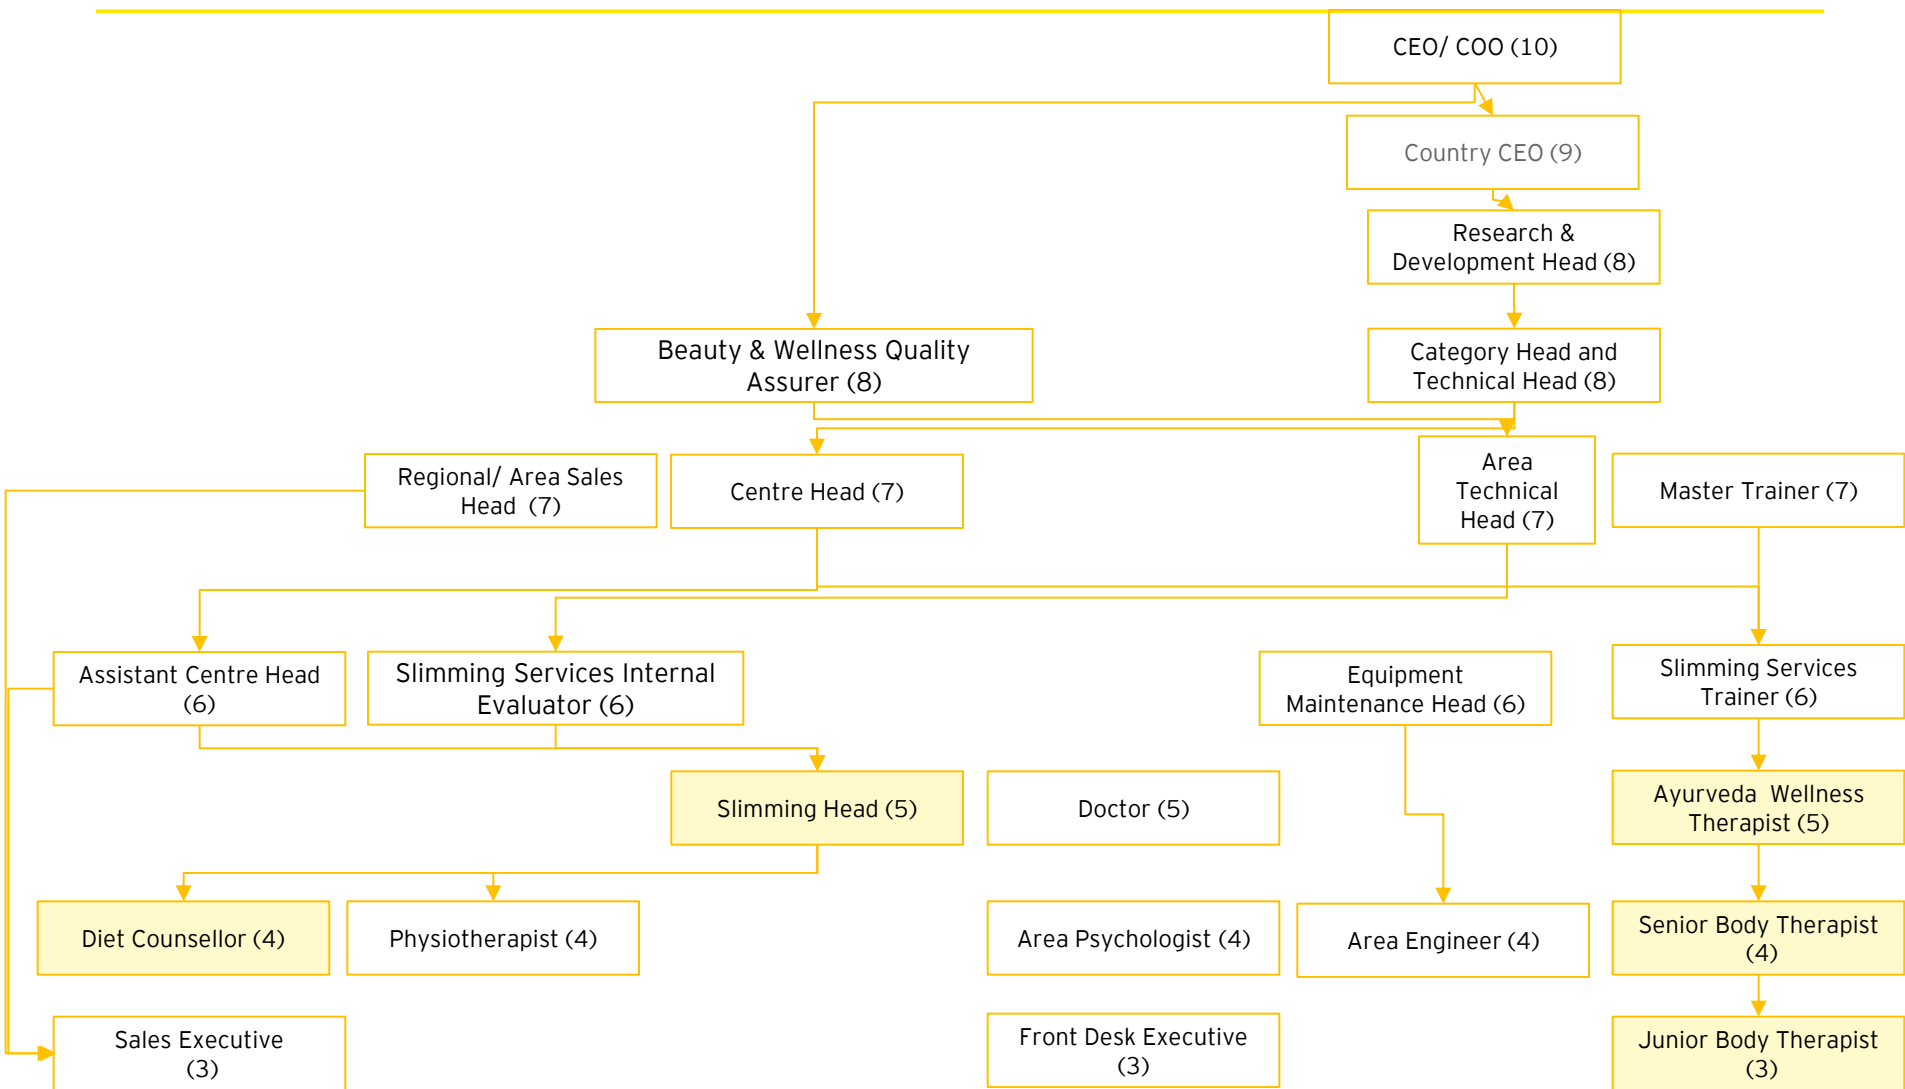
CEO/ COO (10)

Country CEO (9)

Research & Development Head (8)

Beauty & Wellness Quality Assurer (8)

Category Head and Technical Head (8)

Regional/ Area Sales Head (7)

Centre Head (7)

Area Technical Head (7)

Master Trainer (7)

Assistant Centre Head (6)

Slimming Services Internal Evaluator (6)

Equipment Maintenance Head (6)

Slimming Services Trainer (6)

Slimming Head (5)

Doctor (5)

Ayurveda Wellness Therapist (5)

Diet Counsellor (4)

Physiotherapist (4)

Area Psychologist (4)

Area Engineer (4)

Senior Body Therapist (4)

Sales Executive (3)

Front Desk Executive (3)

Junior Body Therapist (3)